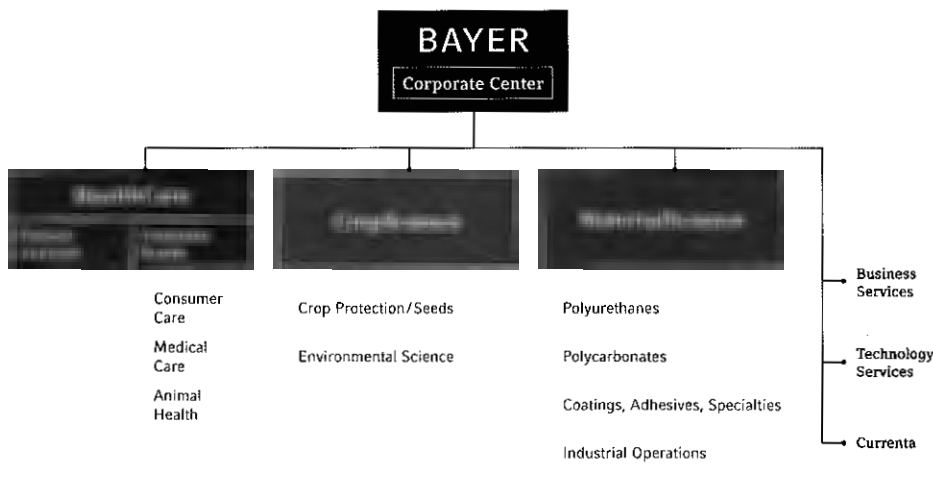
BAYER

Corporate Center

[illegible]

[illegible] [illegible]

Consumer Care

Medical Care

Animal Health

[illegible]

Crop Protection / Seeds

Environmental Science

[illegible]

Polyurethanes

Polycarbonates

Coatings, Adhesives, Specialties

Industrial Operations

Business Services

Technology Services

Currenta